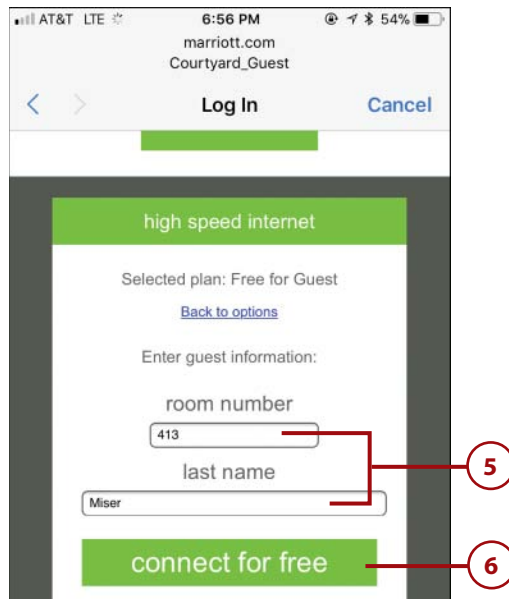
AT&T LTE 6:56 PM 54%
marriott.com
Courtyard_Guest
Log In
Cancel

high speed internet

Selected plan: Free for Guest

Back to options

Enter guest information:

room number
413

last name
Miser

connect for free

5
6